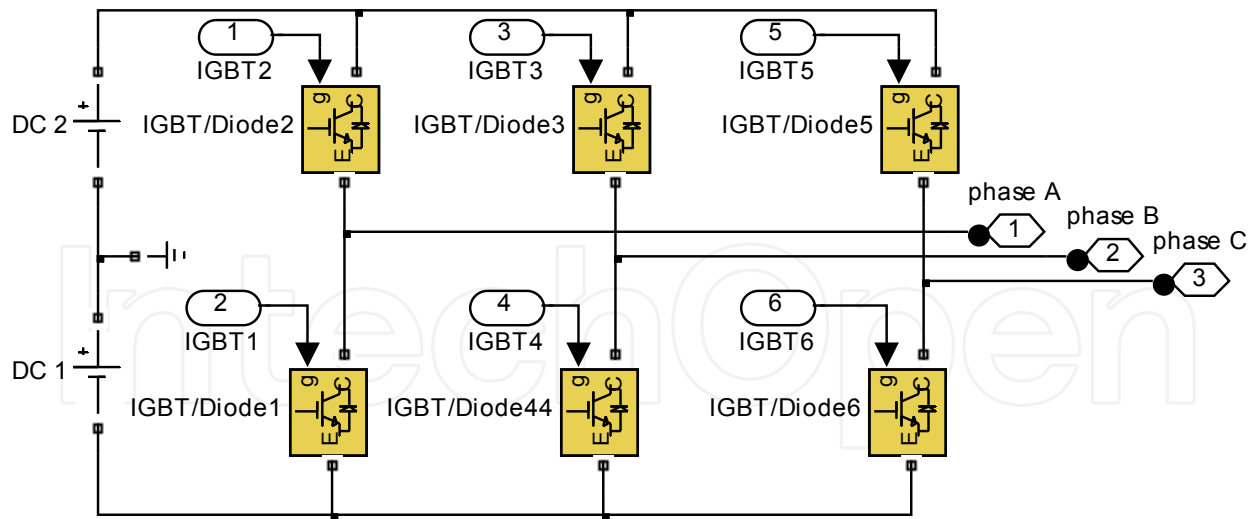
1
IGBT2
3
IGBT3
5
IGBT5
DC 2
IGBT/Diode2
g C E
IGBT/Diode3
g C E
IGBT/Diode5
g C E
phase A
1
phase B
2
phase C
3
2
IGBT1
4
IGBT4
6
IGBT6
DC 1
IGBT/Diode1
g C E
IGBT/Diode44
g C E
IGBT/Diode6
g C E
IntechOpen